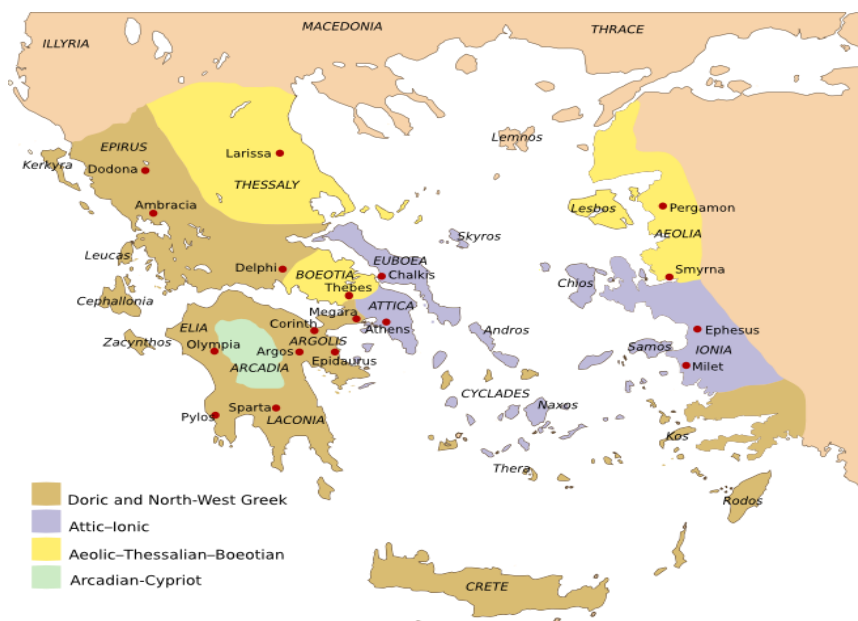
MACEDONIA
THRACE
ILLYRIA
EPIRUS
Kerkyra
Dodona
Larissa
THESSALY
Lemnos
Lesbos
Pergamon
AEOLIA
Ambracia
Skyros
Leucas
Delphi
BOEOTIA
EUBOEA
Chalkis
Thebes
Smyrna
Chios
Cephallonia
ATTICA
Megara
Athens
ELIA
Corinth
Andros
Ephesus
Zacynthos
Olympia
Argos
ARGOLIS
Samos
IONIA
ARCADIA
Epidaurus
Milet
CYCLADES
Naxos
Sparta
Pylos
LACONIA
Kos
Thera
Doric and North-West Greek
Attic–Ionic
Aeolic–Thessalian–Boeotian
Arcadian-Cypriot
Rodos
CRETE